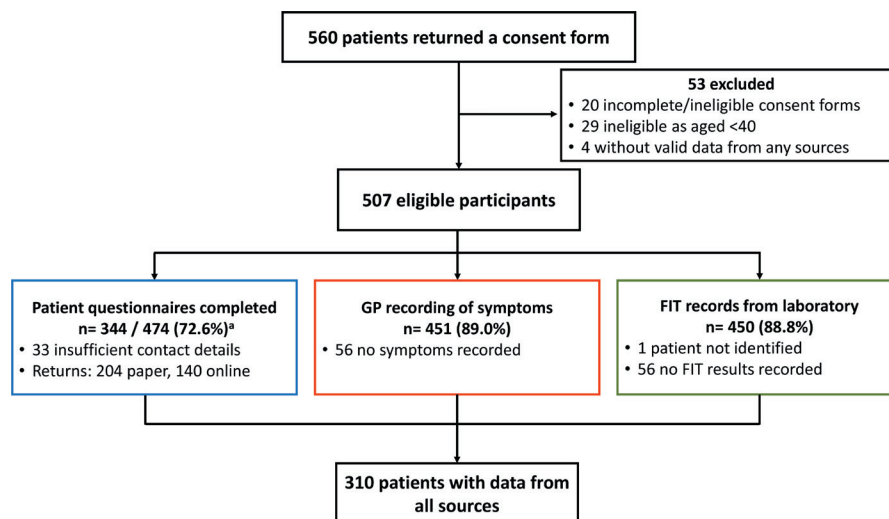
560 patients returned a consent form

53 excluded
• 20 incomplete/ineligible consent forms
• 29 ineligible as aged <40
• 4 without valid data from any sources

507 eligible participants

Patient questionnaires completed
n= 344 / 474 (72.6%)$^{a}$
• 33 insufficient contact details
• Returns: 204 paper, 140 online

GP recording of symptoms
n= 451 (89.0%)
• 56 no symptoms recorded

FIT records from laboratory
n= 450 (88.8%)
• 1 patient not identified
• 56 no FIT results recorded

310 patients with data from all sources